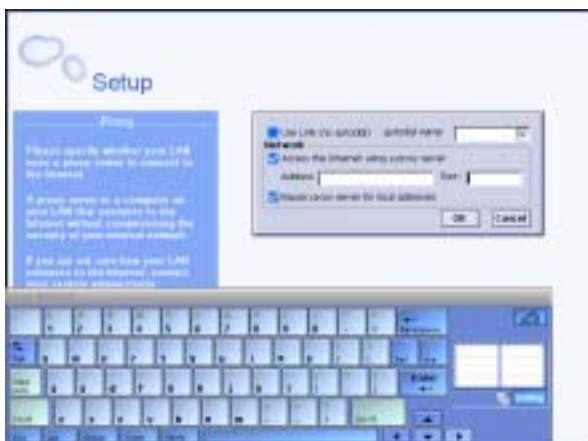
Setup

Proxy

Please specify whether your LAN uses a proxy server to connect to the Internet.

A proxy server is a computer on your LAN that connects to the Internet without compromising the security of your internal network.

If you are not sure how your LAN connects to the Internet, contact your network administrator.

Use LAN (no autodial) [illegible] name

Network

Access the Internet using a proxy server

Address: Port:

Bypass proxy server for local addresses

OK Cancel

Enter

Shift Shift